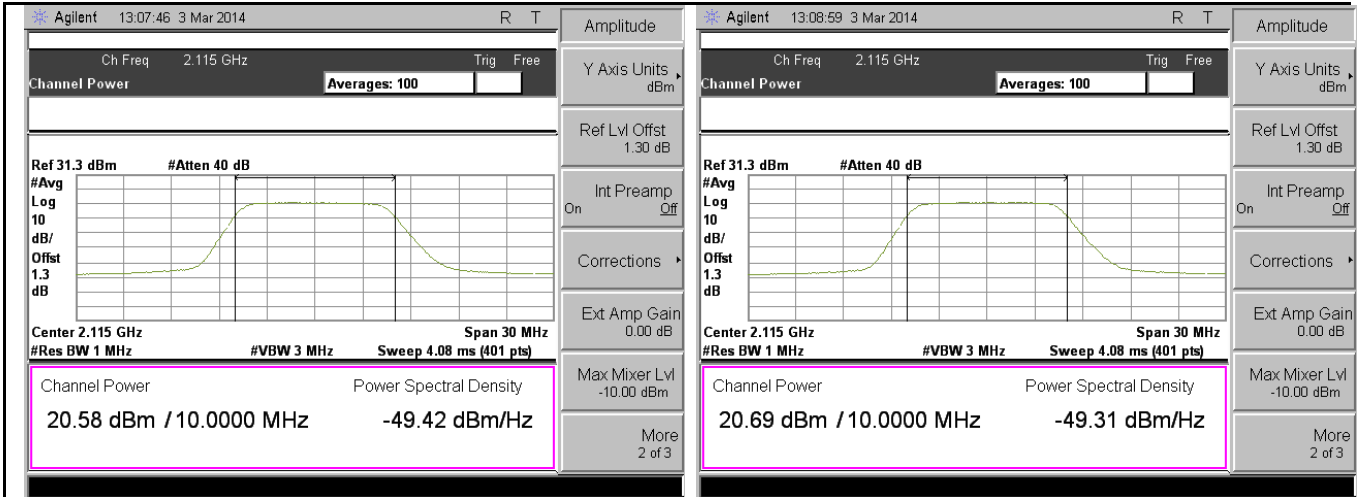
Agilent 13:07:46 3 Mar 2014 R T

Ch Freq 2.115 GHz Trig Free
Channel Power Averages: 100

Ref 31.3 dBm #Atten 40 dB
#Avg
Log
10
dB/
Offst
1.3
dB

Center 2.115 GHz Span 30 MHz
#Res BW 1 MHz #VBW 3 MHz Sweep 4.08 ms (401 pts)

Channel Power Power Spectral Density
20.58 dBm / 10.0000 MHz -49.42 dBm/Hz

Amplitude
Y Axis Units dBm
Ref Lvl Offst 1.30 dB
Int Preamp On Off
Corrections
Ext Amp Gain 0.00 dB
Max Mixer Lvl -10.00 dBm
More 2 of 3

Agilent 13:08:59 3 Mar 2014 R T

Ch Freq 2.115 GHz Trig Free
Channel Power Averages: 100

Ref 31.3 dBm #Atten 40 dB
#Avg
Log
10
dB/
Offst
1.3
dB

Center 2.115 GHz Span 30 MHz
#Res BW 1 MHz #VBW 3 MHz Sweep 4.08 ms (401 pts)

Channel Power Power Spectral Density
20.69 dBm / 10.0000 MHz -49.31 dBm/Hz

Amplitude
Y Axis Units dBm
Ref Lvl Offst 1.30 dB
Int Preamp On Off
Corrections
Ext Amp Gain 0.00 dB
Max Mixer Lvl -10.00 dBm
More 2 of 3